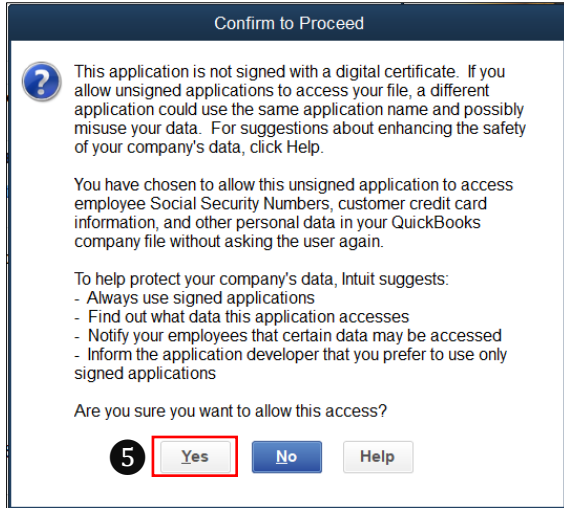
Confirm to Proceed

This application is not signed with a digital certificate. If you allow unsigned applications to access your file, a different application could use the same application name and possibly misuse your data. For suggestions about enhancing the safety of your company's data, click Help.

You have chosen to allow this unsigned application to access employee Social Security Numbers, customer credit card information, and other personal data in your QuickBooks company file without asking the user again.

To help protect your company's data, Intuit suggests:
- Always use signed applications
- Find out what data this application accesses
- Notify your employees that certain data may be accessed
- Inform the application developer that you prefer to use only signed applications

Are you sure you want to allow this access?

5 Yes No Help